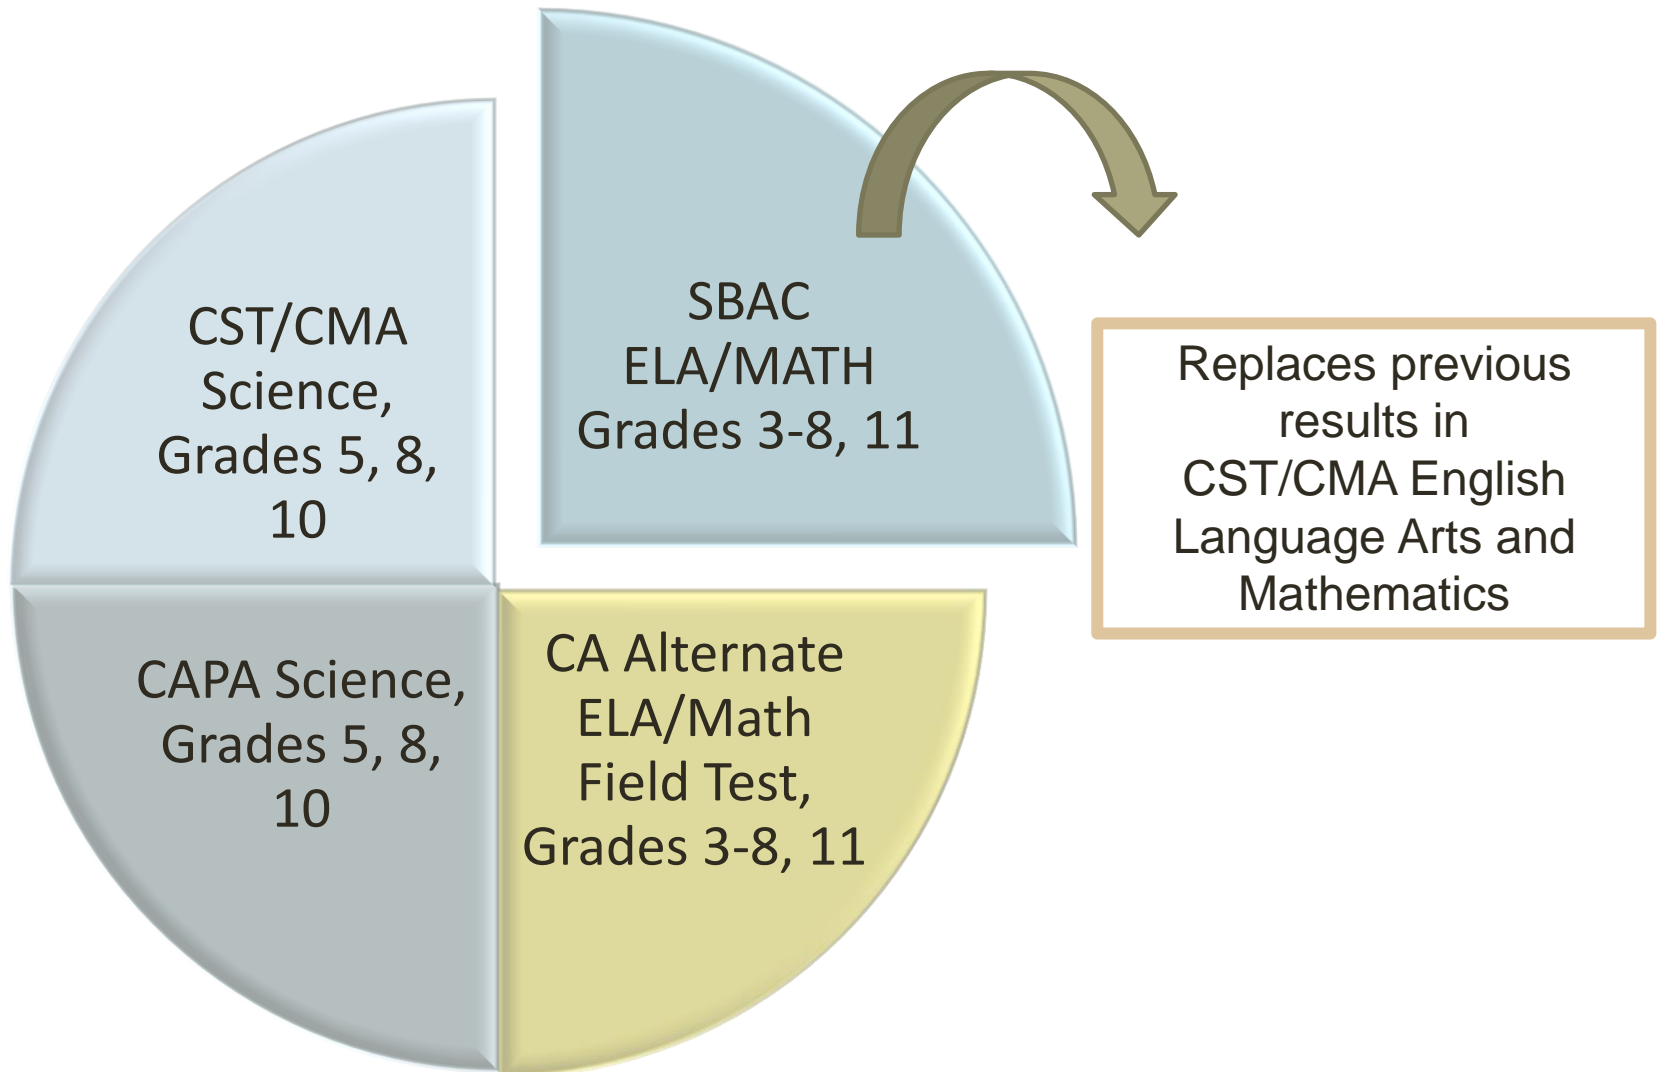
CST/CMA Science, Grades 5, 8, 10

SBAC ELA/MATH Grades 3-8, 11

Replaces previous results in CST/CMA English Language Arts and Mathematics

CAPA Science, Grades 5, 8, 10

CA Alternate ELA/Math Field Test, Grades 3-8, 11